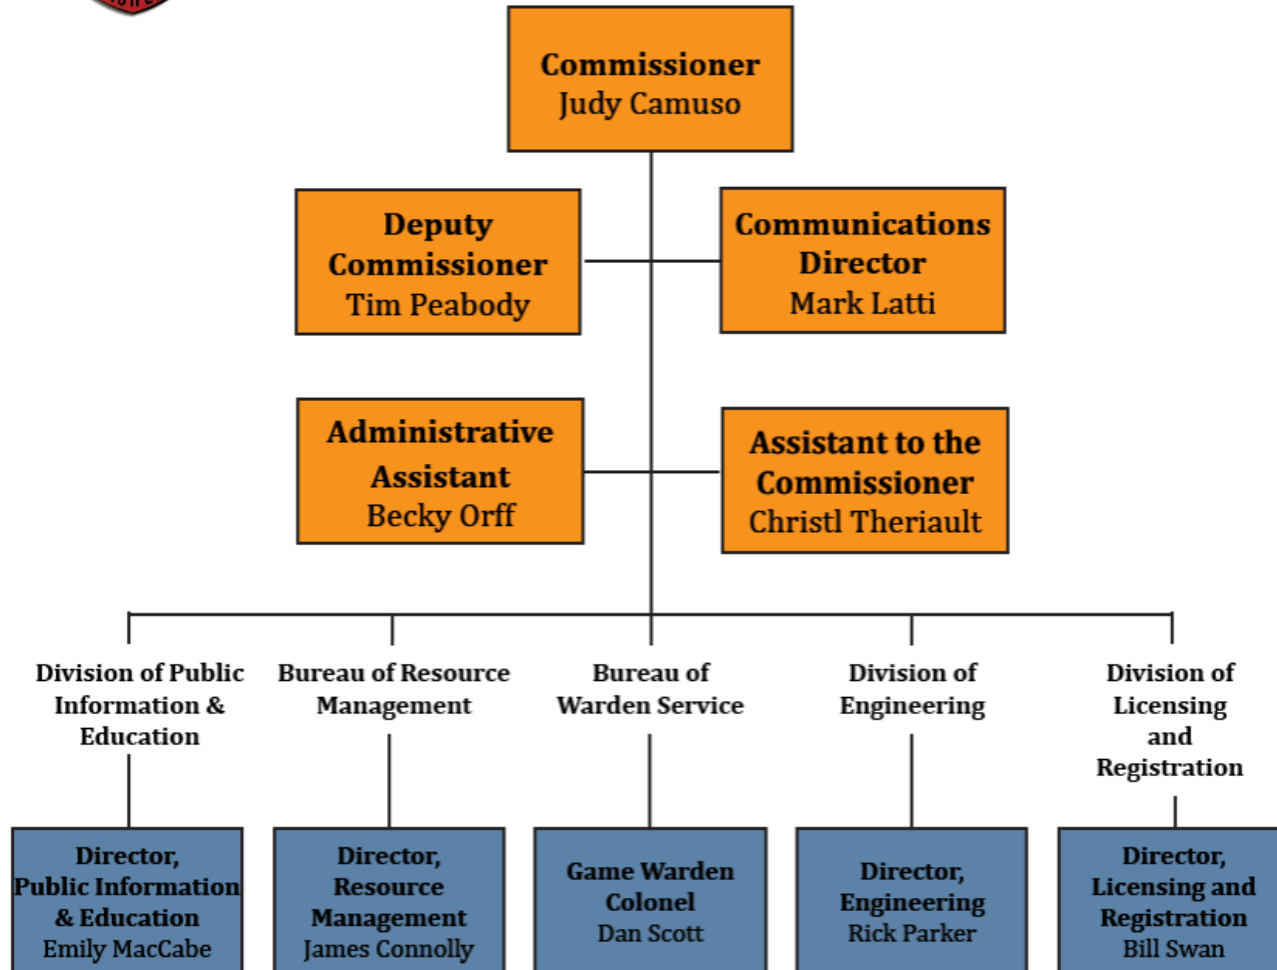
Commissioner
Judy Camuso

Deputy Commissioner
Tim Peabody

Communications Director
Mark Latti

Administrative Assistant
Becky Orff

Assistant to the Commissioner
Christl Theriault

Division of Public Information & Education

Director, Public Information & Education
Emily MacCabe

Bureau of Resource Management

Director, Resource Management
James Connolly

Bureau of Warden Service

Game Warden Colonel
Dan Scott

Division of Engineering

Director, Engineering
Rick Parker

Division of Licensing and Registration

Director, Licensing and Registration
Bill Swan